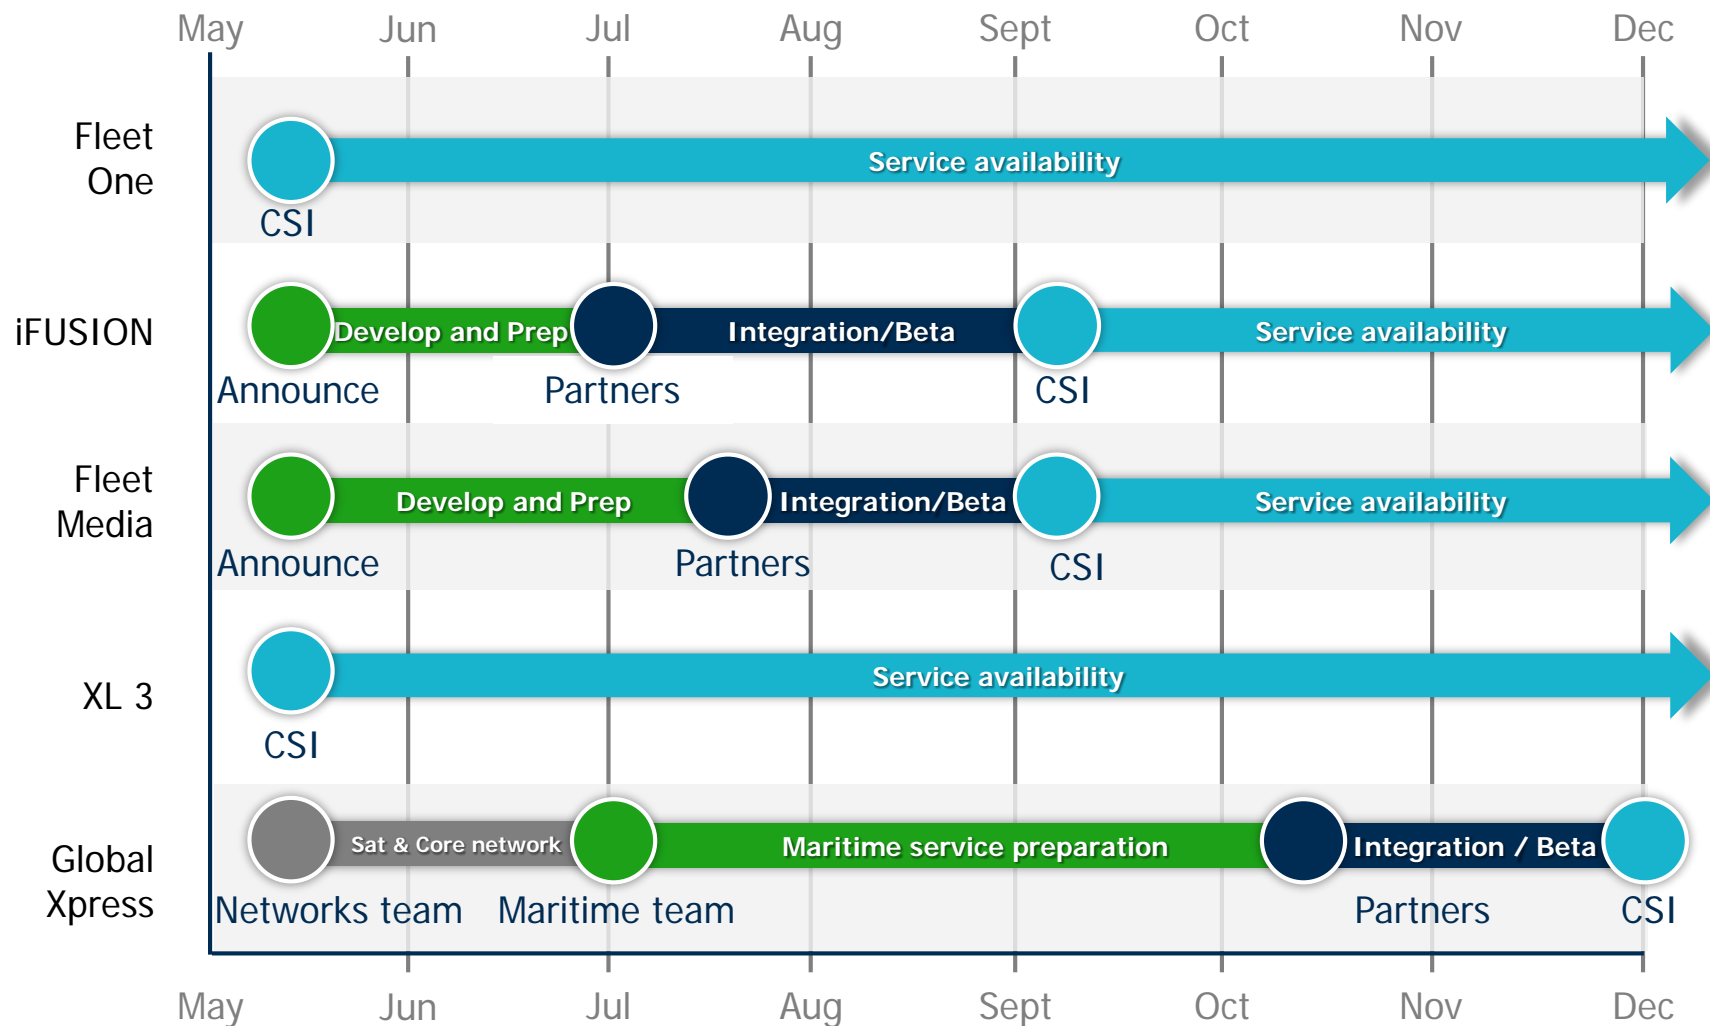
May Jun Jul Aug Sept Oct Nov Dec

Fleet One
Service availability
CSI

iFUSION
Develop and Prep
Integration/Beta
Service availability
Announce
Partners
CSI

Fleet Media
Develop and Prep
Integration/Beta
Service availability
Announce
Partners
CSI

XL 3
Service availability
CSI

Global Xpress
Sat & Core network
Maritime service preparation
Integration / Beta
Networks team
Maritime team
Partners
CSI

May Jun Jul Aug Sept Oct Nov Dec